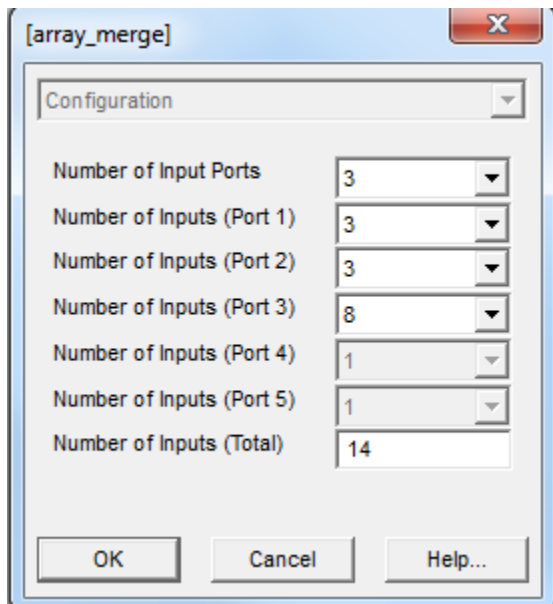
[array_merge]

Configuration

| | |
|---|---|
| Number of Input Ports | 3 |
| Number of Inputs (Port 1) | 3 |
| Number of Inputs (Port 2) | 3 |
| Number of Inputs (Port 3) | 8 |
| Number of Inputs (Port 4) | 1 |
| Number of Inputs (Port 5) | 1 |
| Number of Inputs (Total) | 14 |

OK Cancel Help...